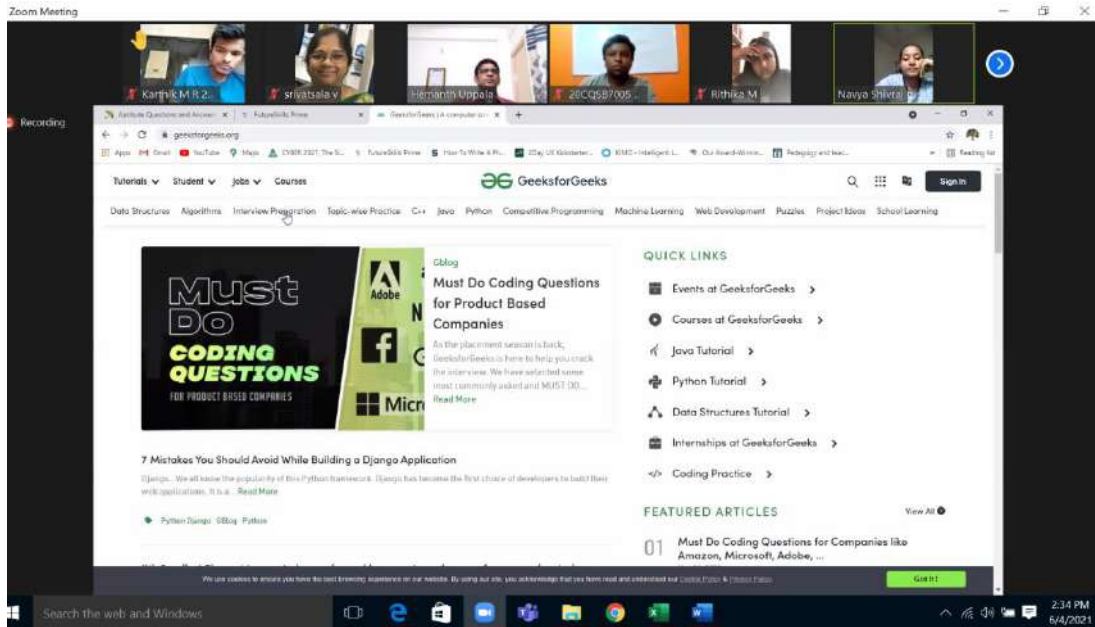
Zoom Meeting

Karthik M R 2... srivatsala v Hemanth Uppala 20CQSB7005... Rithika M Navya Shivraj

Recording

geeksforgeeks.org

Tutorials Student Jobs Courses

GeeksforGeeks

Sign In

Data Structures Algorithms Interview Preparation Topic-wise Practice C++ Java Python Competitive Programming Machine Learning Web Development Puzzles Project Ideas School Learning

MUST DO CODING QUESTIONS FOR PRODUCT BASED COMPANIES

Adobe

Micr

Gblog

Must Do Coding Questions for Product Based Companies

As the placement season is back, GeeksforGeeks is here to help you crack the interview. We have selected some most commonly asked and MUST DO...

Read More

QUICK LINKS

Events at GeeksforGeeks

Courses at GeeksforGeeks

Java Tutorial

Python Tutorial

Data Structures Tutorial

Internships at GeeksforGeeks

Coding Practice

7 Mistakes You Should Avoid While Building a Django Application

Django... We all know the popularity of this Python framework. Django has become the first choice of developers to build their web applications. It is a... Read More

Python Django GBlog Python

FEATURED ARTICLES

View All

01 Must Do Coding Questions for Companies like Amazon, Microsoft, Adobe, ...

We use cookies to ensure you have the best browsing experience on our website. By using our site, you acknowledge that you have read and understood our Cookie Policy & Privacy Policy

Got It !

Search the web and Windows

2:34 PM
6/4/2021